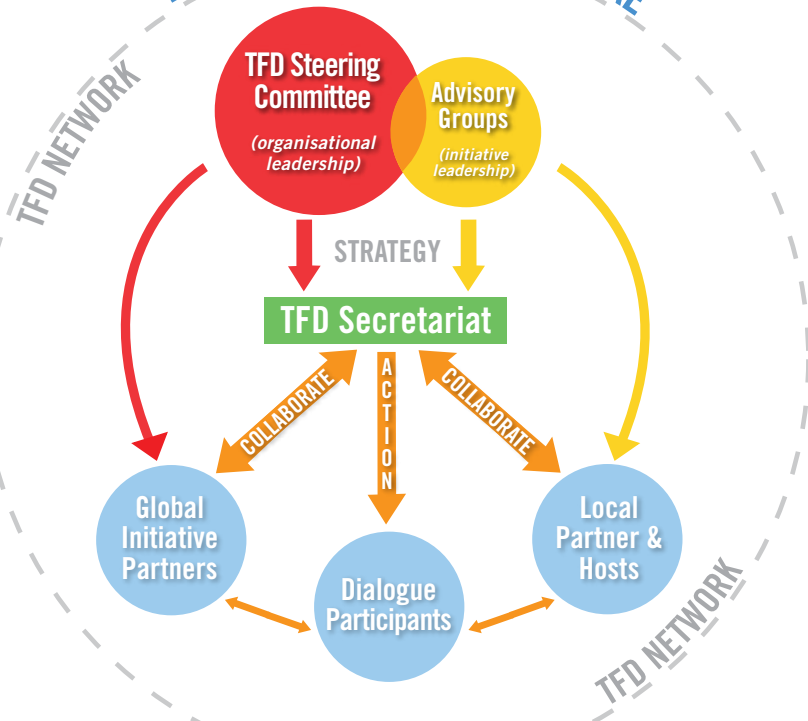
TFD NETWORK

TFD Steering Committee
(organisational leadership)

Advisory Groups
(initiative leadership)

STRATEGY

TFD Secretariat

COLLABORATE

ACTION

COLLABORATE

Global Initiative Partners

Dialogue Participants

Local Partner & Hosts

TFD NETWORK